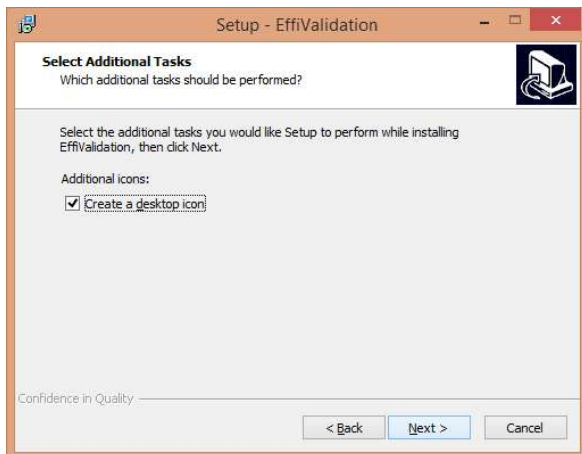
Setup - EffiValidation

Select Additional Tasks
Which additional tasks should be performed?

Select the additional tasks you would like Setup to perform while installing EffiValidation, then click Next.

Additional icons:

☑ Create a desktop icon

Confidence in Quality

< Back Next > Cancel